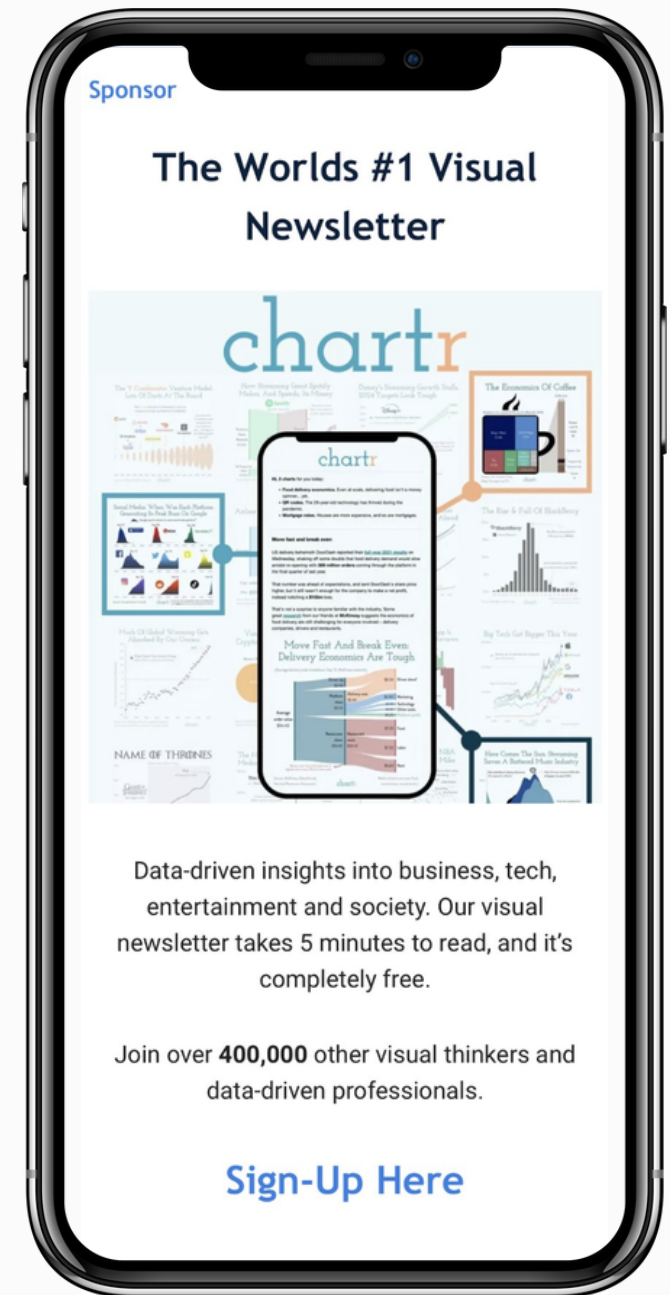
Sponsor

The Worlds #1 Visual Newsletter

chartr

The Economics Of Coffee

The Rise & Fall Of BlackBerry

Big Tech Got Bigger This Year

Social Media: When Was Each Platform Generating Its Peak Buzz On Google

chartr

Move fast and break even

Move Fast And Break Even: Delivery Economics Are Tough

NAME OF THRONES

Here Comes The Sun: Streaming Saves A Battered Music Industry

Data-driven insights into business, tech, entertainment and society. Our visual newsletter takes 5 minutes to read, and it's completely free.

Join over 400,000 other visual thinkers and data-driven professionals.

Sign-Up Here